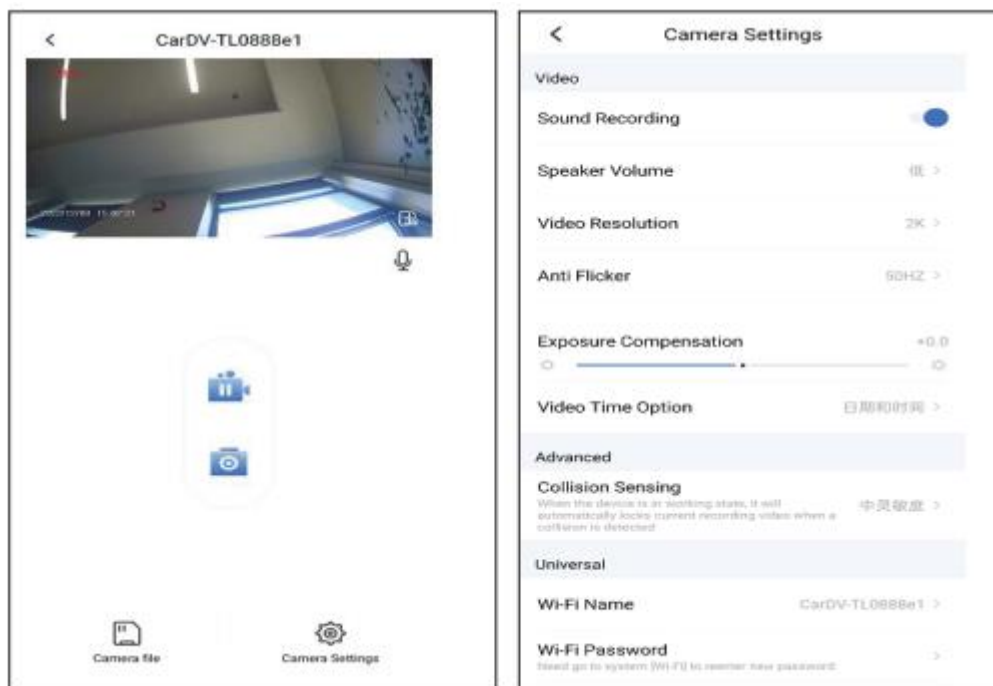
<

CarDV-TL0888e1

Camera file

Camera Settings

<

Camera Settings

Video

Sound Recording

Speaker Volume

低 >

Video Resolution

2K >

Anti Flicker

50HZ >

Exposure Compensation

+0.0

Video Time Option

日期和时间 >

Advanced

Collision Sensing

When the device is in working state, it will automatically locks current recording video when a collision is detected

中灵敏度 >

Universal

Wi-Fi Name

CarDV-TL0888e1 >

Wi-Fi Password

Need go to system Wi-Fi to reenter new password

>